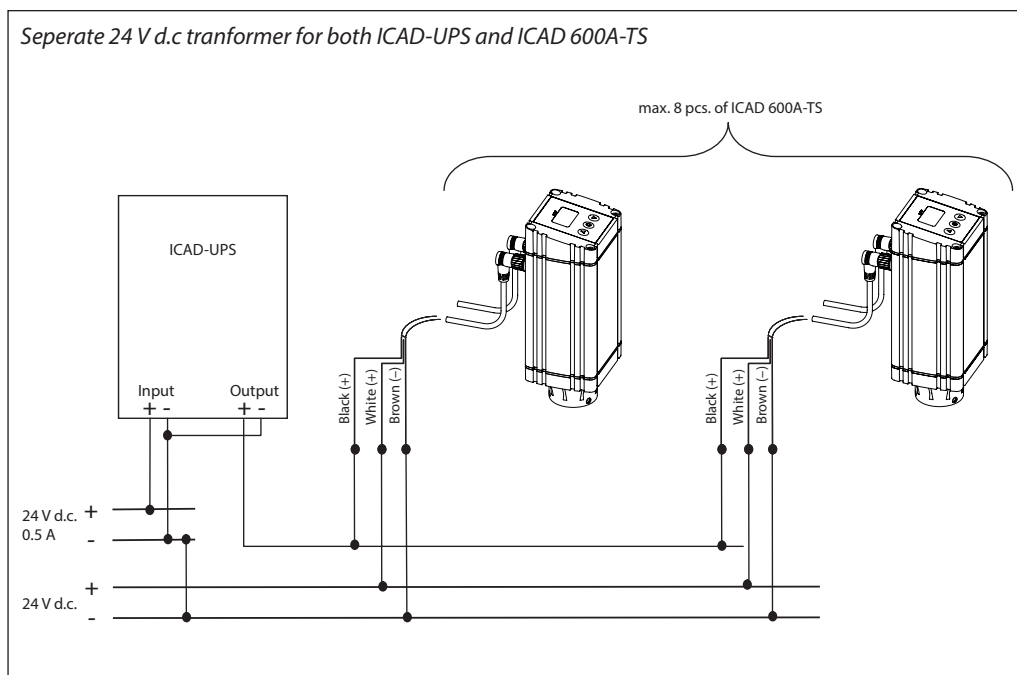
Seperate 24 V d.c tranformer for both ICAD-UPS and ICAD 600A-TS

max. 8 pcs. of ICAD 600A-TS

ICAD-UPS

Input
+ -

Output
+ -

Black (+)
White (+)
Brown (–)

Black (+)
White (+)
Brown (–)

24 V d.c. +
0.5 A -

+
24 V d.c.
-